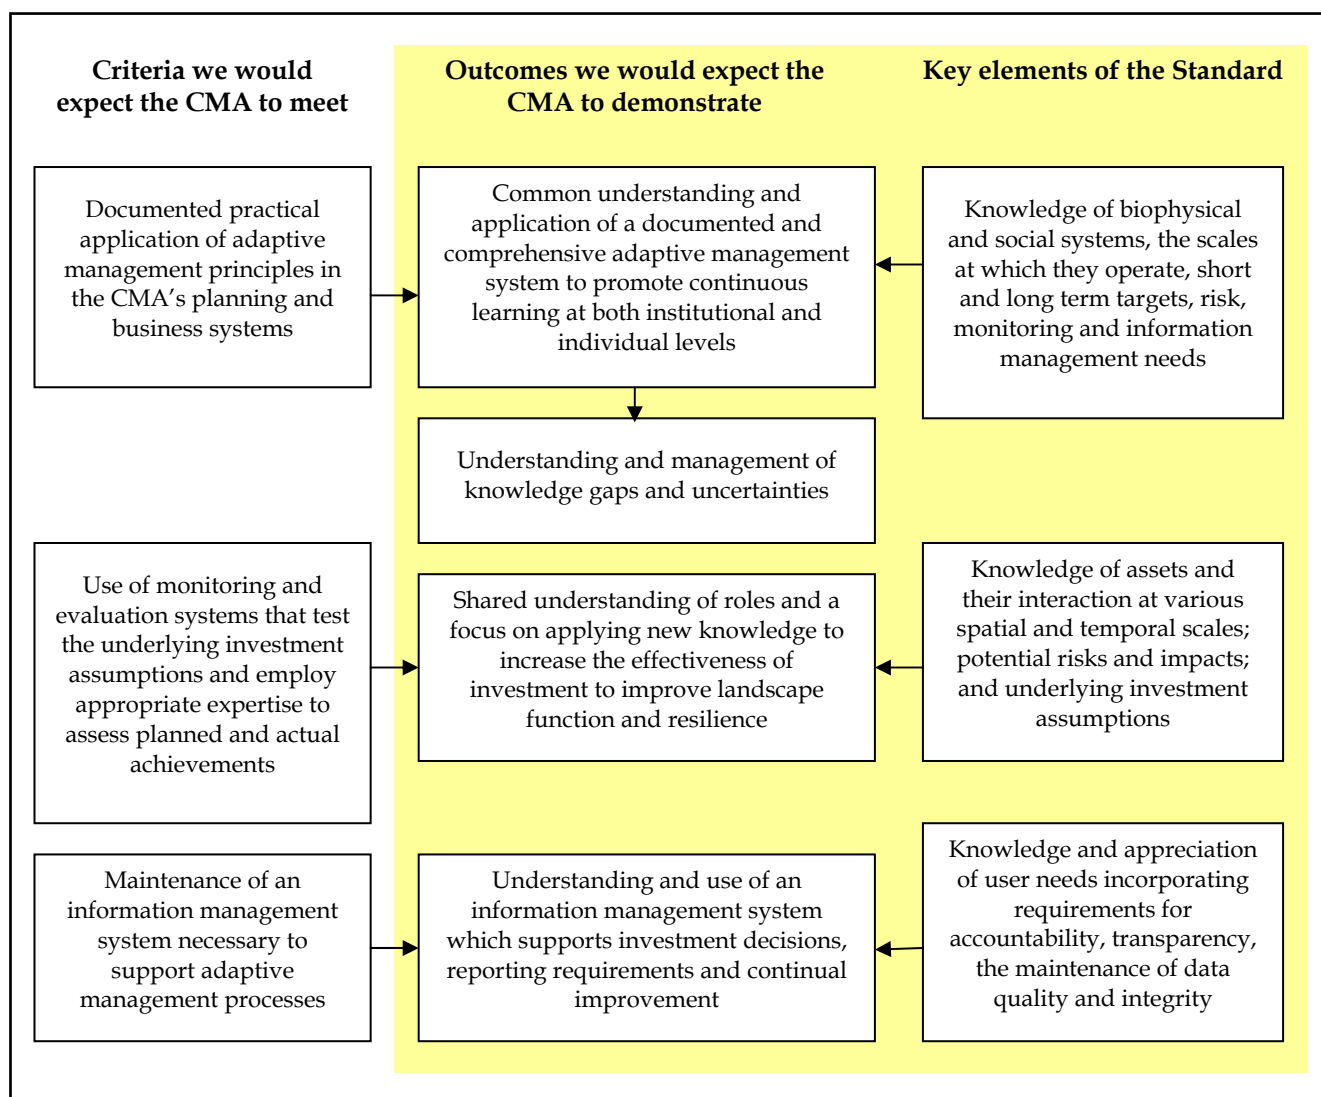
Criteria we would expect the CMA to meet

Outcomes we would expect the CMA to demonstrate

Key elements of the Standard

Documented practical application of adaptive management principles in the CMA's planning and business systems

Common understanding and application of a documented and comprehensive adaptive management system to promote continuous learning at both institutional and individual levels

Knowledge of biophysical and social systems, the scales at which they operate, short and long term targets, risk, monitoring and information management needs

Understanding and management of knowledge gaps and uncertainties

Use of monitoring and evaluation systems that test the underlying investment assumptions and employ appropriate expertise to assess planned and actual achievements

Shared understanding of roles and a focus on applying new knowledge to increase the effectiveness of investment to improve landscape function and resilience

Knowledge of assets and their interaction at various spatial and temporal scales; potential risks and impacts; and underlying investment assumptions

Maintenance of an information management system necessary to support adaptive management processes

Understanding and use of an information management system which supports investment decisions, reporting requirements and continual improvement

Knowledge and appreciation of user needs incorporating requirements for accountability, transparency, the maintenance of data quality and integrity